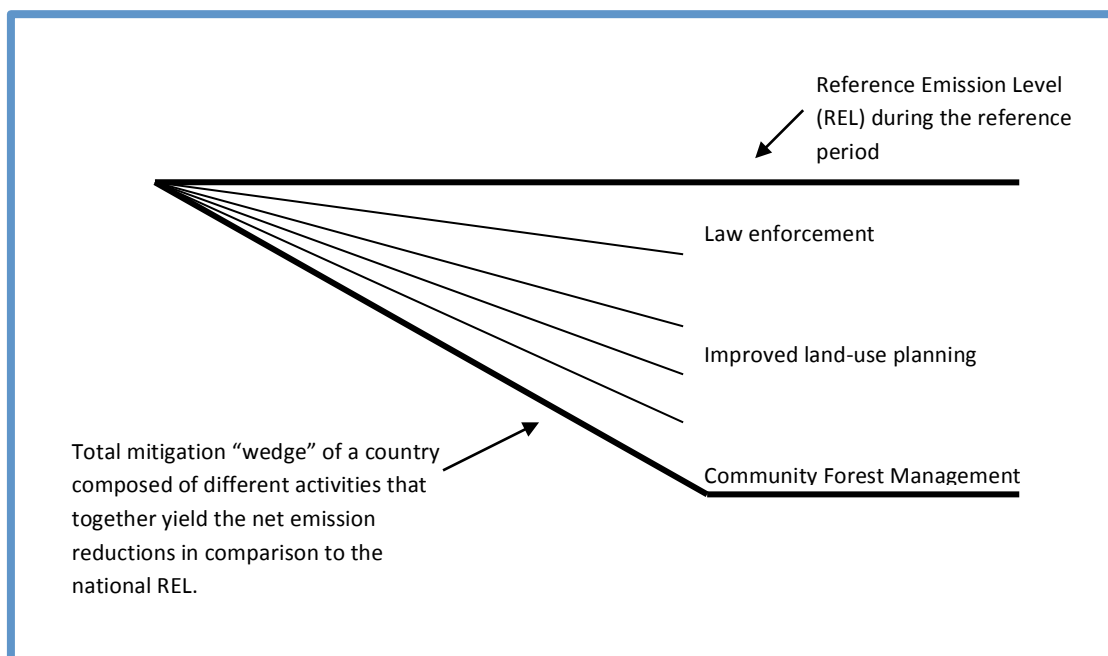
Reference Emission Level (REL) during the reference period

Law enforcement

Improved land-use planning

Community Forest Management

Total mitigation “wedge” of a country composed of different activities that together yield the net emission reductions in comparison to the national REL.